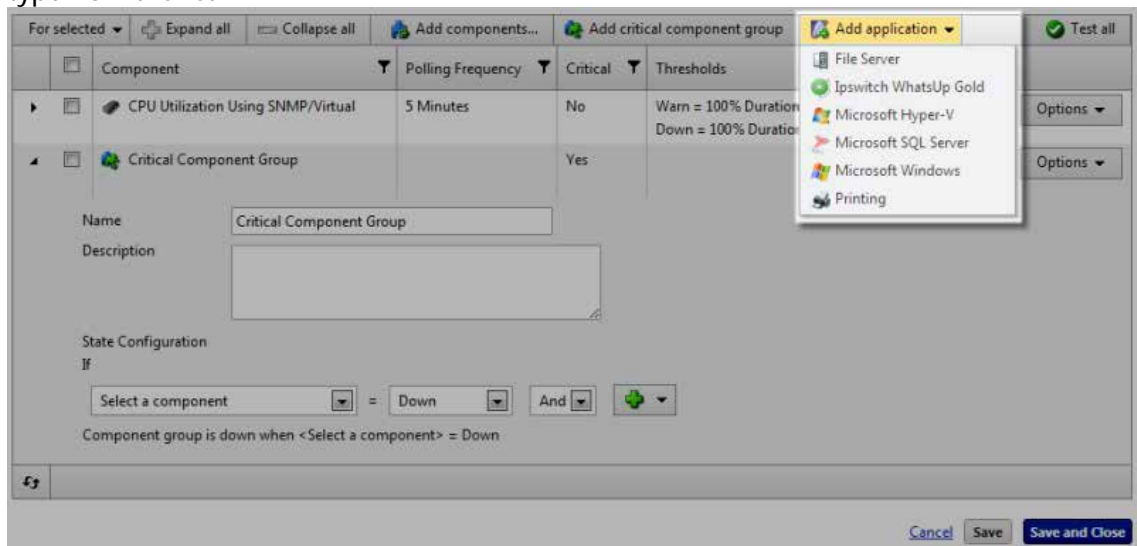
For selected ▾ Expand all Collapse all Add components... Add critical component group Add application ▾ Test all

| | Component | Polling Frequency | Critical | Thresholds | |
|---|---|---|---|---|---|
| ▸ | CPU Utilization Using SNMP/Virtual | 5 Minutes | No | Warn = 100% Duration Down = 100% Duration | Options ▾ |
| ◂ | Critical Component Group | | Yes | | Options ▾ |

File Server
Ipswitch WhatsUp Gold
Microsoft Hyper-V
Microsoft SQL Server
Microsoft Windows
Printing

Name Critical Component Group
Description

State Configuration
If

Select a component = Down And

Component group is down when <Select a component> = Down

Cancel Save Save and Close